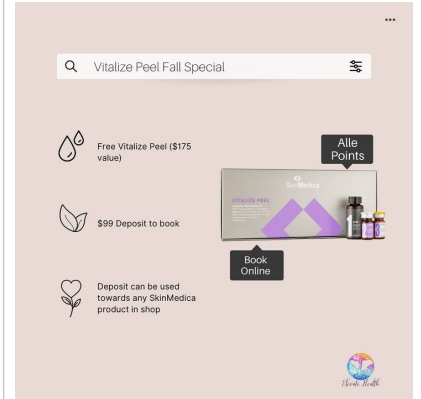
...

Vitalize Peel Fall Special

Free Vitalize Peel ($175 value)

$99 Deposit to book

Deposit can be used towards any SkinMedica product in shop

Alle Points

SkinMedica

VITALIZE PEEL

Book Online

Elevate Health